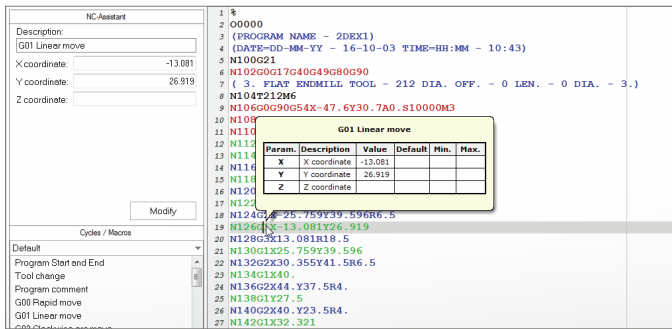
NC-Assistant

Description:

G01 Linear move

X coordinate: -13.081

Y coordinate: 26.919

Z coordinate:

Modify

Cycles / Macros

Default

Program Start and End
Tool change
Program comment
G00 Rapid move
G01 Linear move
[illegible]

1 %
2 O0000
3 (PROGRAM NAME - 2DEX1)
4 (DATE=DD-MM-YY - 16-10-03 TIME=HH:MM - 10:43)
5 N100G21
6 N102G0G17G40G49G80G90
7 ( 3. FLAT ENDMILL TOOL - 212 DIA. OFF. - 0 LEN. - 0 DIA. - 3.)
8 N104T212M6
9 N106G0G90G54X-47.6Y30.7A0.S1000M3
10 N108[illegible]
11 N110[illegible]
12 N112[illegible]
13 N114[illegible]
14 N116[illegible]
15 N118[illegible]
16 N120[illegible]
17 N122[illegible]
18 N124G2X-25.759Y39.596R6.5
19 N126G1X-13.081Y26.919
20 N128G3X13.081R18.5
21 N130G1X25.759Y39.596
22 N132G2X30.355Y41.5R6.5
23 N134G1X40.
24 N136G2X44.Y37.5R4.
25 N138G1Y27.5
26 N140G2X40.Y23.5R4.
27 N142G1X32.321

G01 Linear move

| Param. | Description | Value | Default | Min. | Max. |
|---|---|---|---|---|---|
| X | X coordinate | -13.081 | | | |
| Y | Y coordinate | 26.919 | | | |
| Z | Z coordinate | | | | |